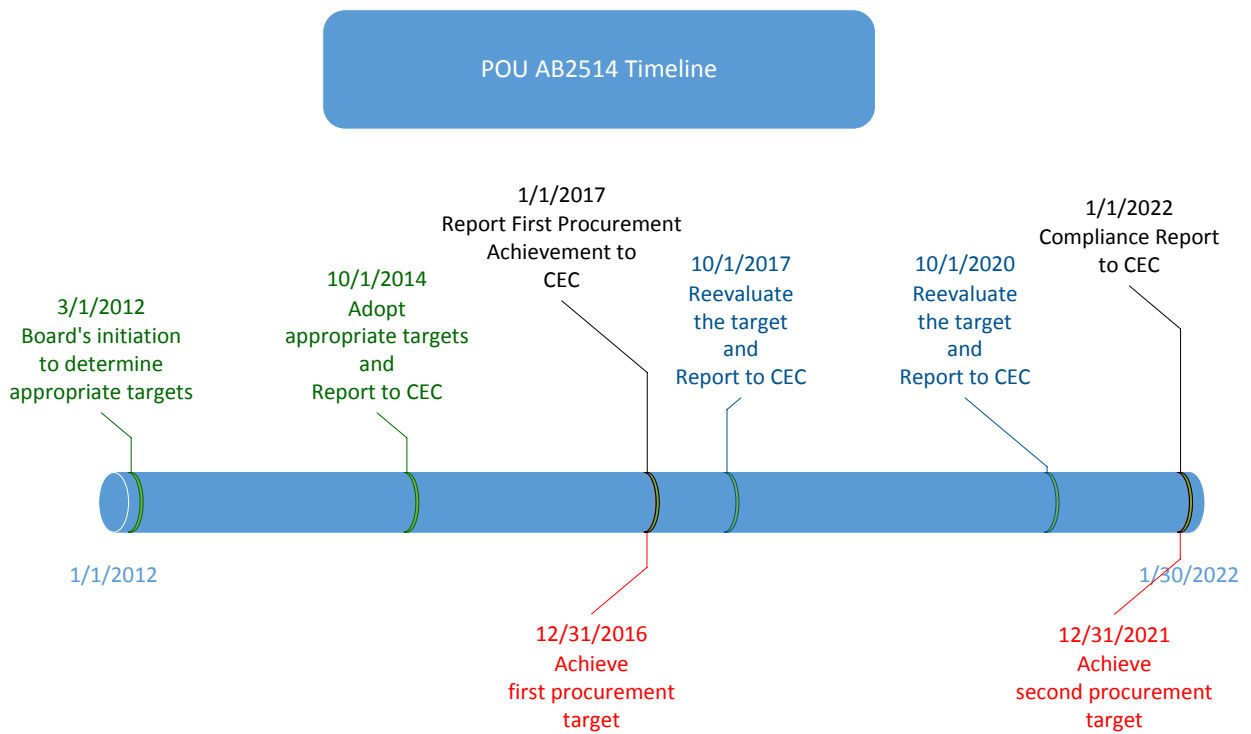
POU AB2514 Timeline

3/1/2012
Board's initiation to determine appropriate targets

10/1/2014
Adopt appropriate targets and Report to CEC

1/1/2017
Report First Procurement Achievement to CEC

10/1/2017
Reevaluate the target and Report to CEC

10/1/2020
Reevaluate the target and Report to CEC

1/1/2022
Compliance Report to CEC

1/1/2012

1/30/2022

12/31/2016
Achieve first procurement target

12/31/2021
Achieve second procurement target